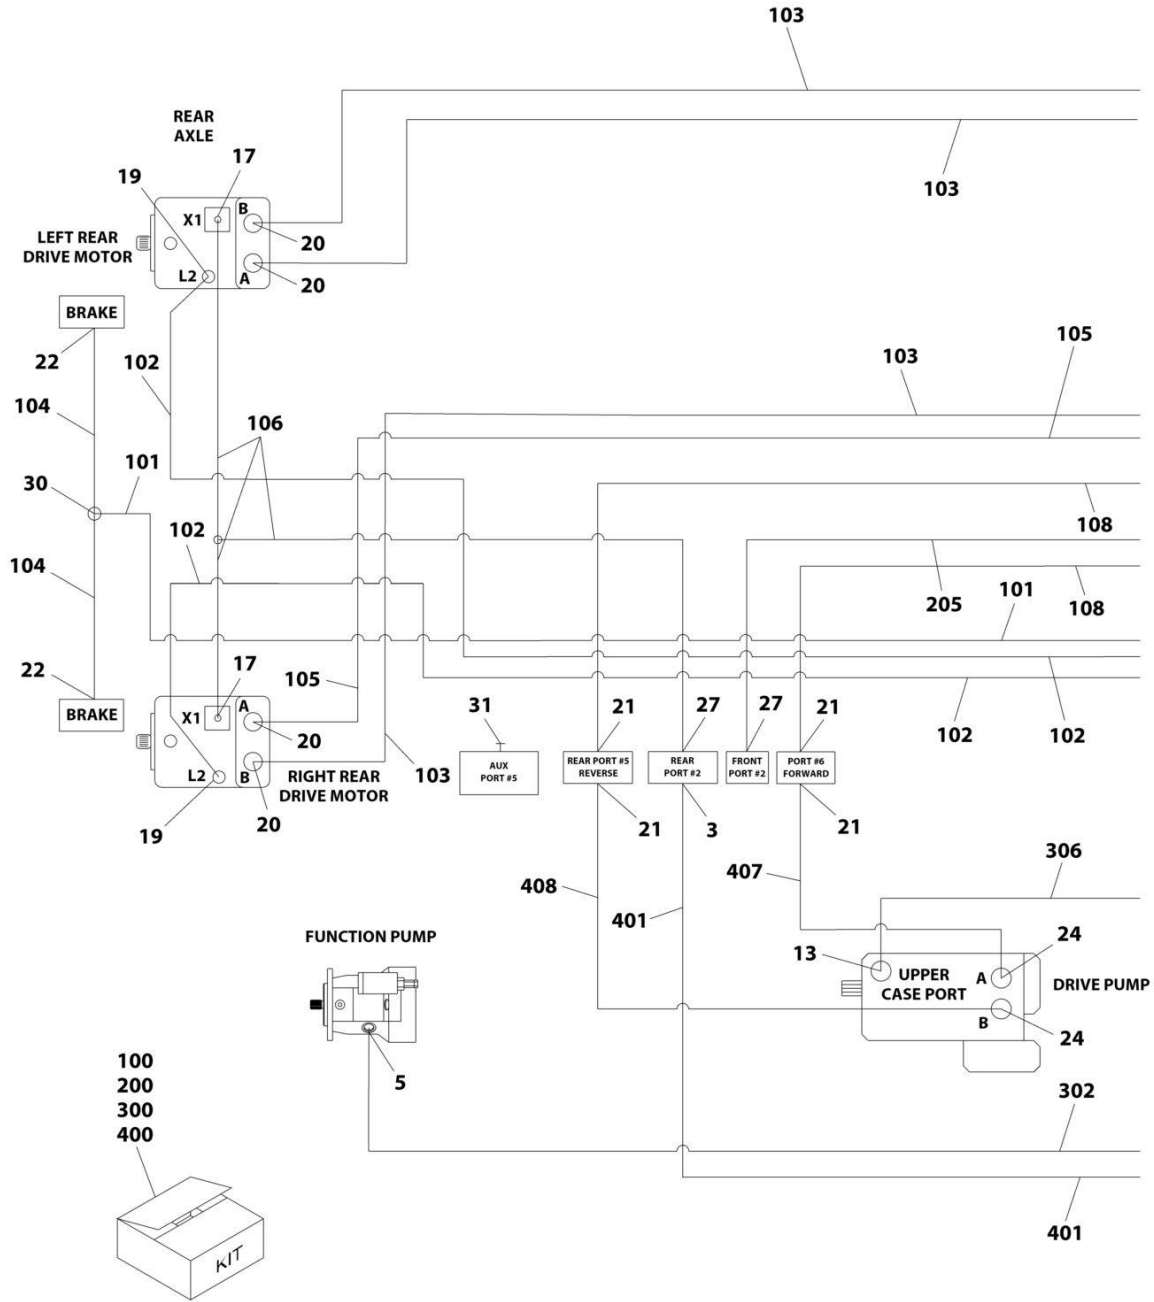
103

REAR AXLE

17

19

X1

B

103

LEFT REAR DRIVE MOTOR

20

L2

A

20

BRAKE

103

105

22

102

104

106

30

101

108

102

205

101

104

108

22

17

105

BRAKE

X1

A

20

102

102

31

21

27

27

21

L2

B

103

AUX PORT #5

REAR PORT #5 REVERSE

REAR PORT #2

FRONT PORT #2

PORT #6 FORWARD

RIGHT REAR DRIVE MOTOR

20

19

21

3

21

306

408

407

401

FUNCTION PUMP

24

13

UPPER CASE PORT

A

DRIVE PUMP

B

24

5

100
200
300
400

302

401

KIT